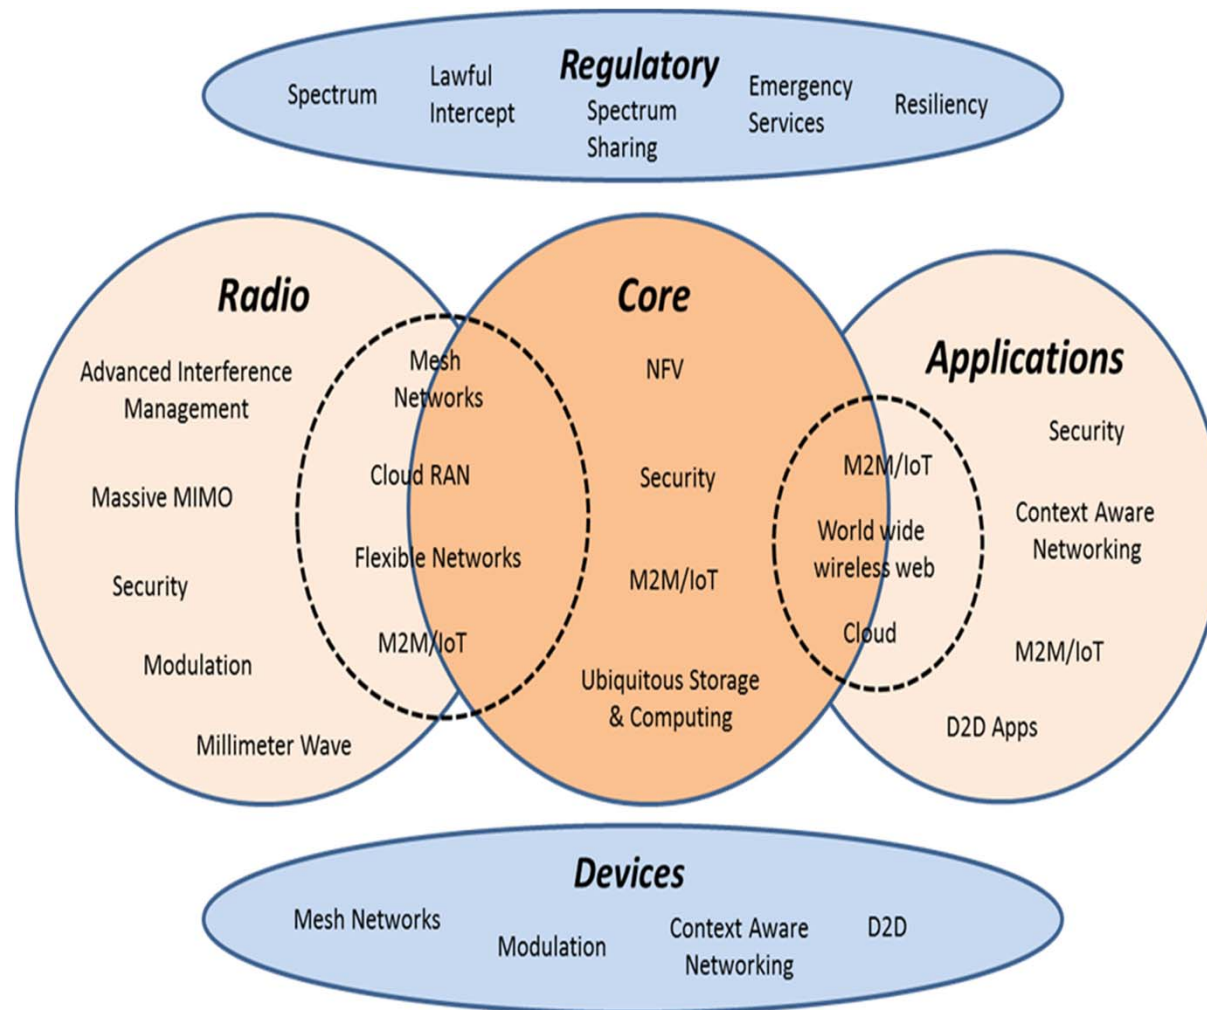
Regulatory

Spectrum

Lawful Intercept

Spectrum Sharing

Emergency Services

Resiliency

Radio

Advanced Interference Management

Massive MIMO

Security

Modulation

Millimeter Wave

Mesh Networks

Cloud RAN

Flexible Networks

M2M/IoT

Core

NFV

Security

M2M/IoT

Ubiquitous Storage & Computing

M2M/IoT

World wide wireless web

Cloud

Applications

Security

Context Aware Networking

M2M/IoT

D2D Apps

Devices

Mesh Networks

Modulation

Context Aware Networking

D2D